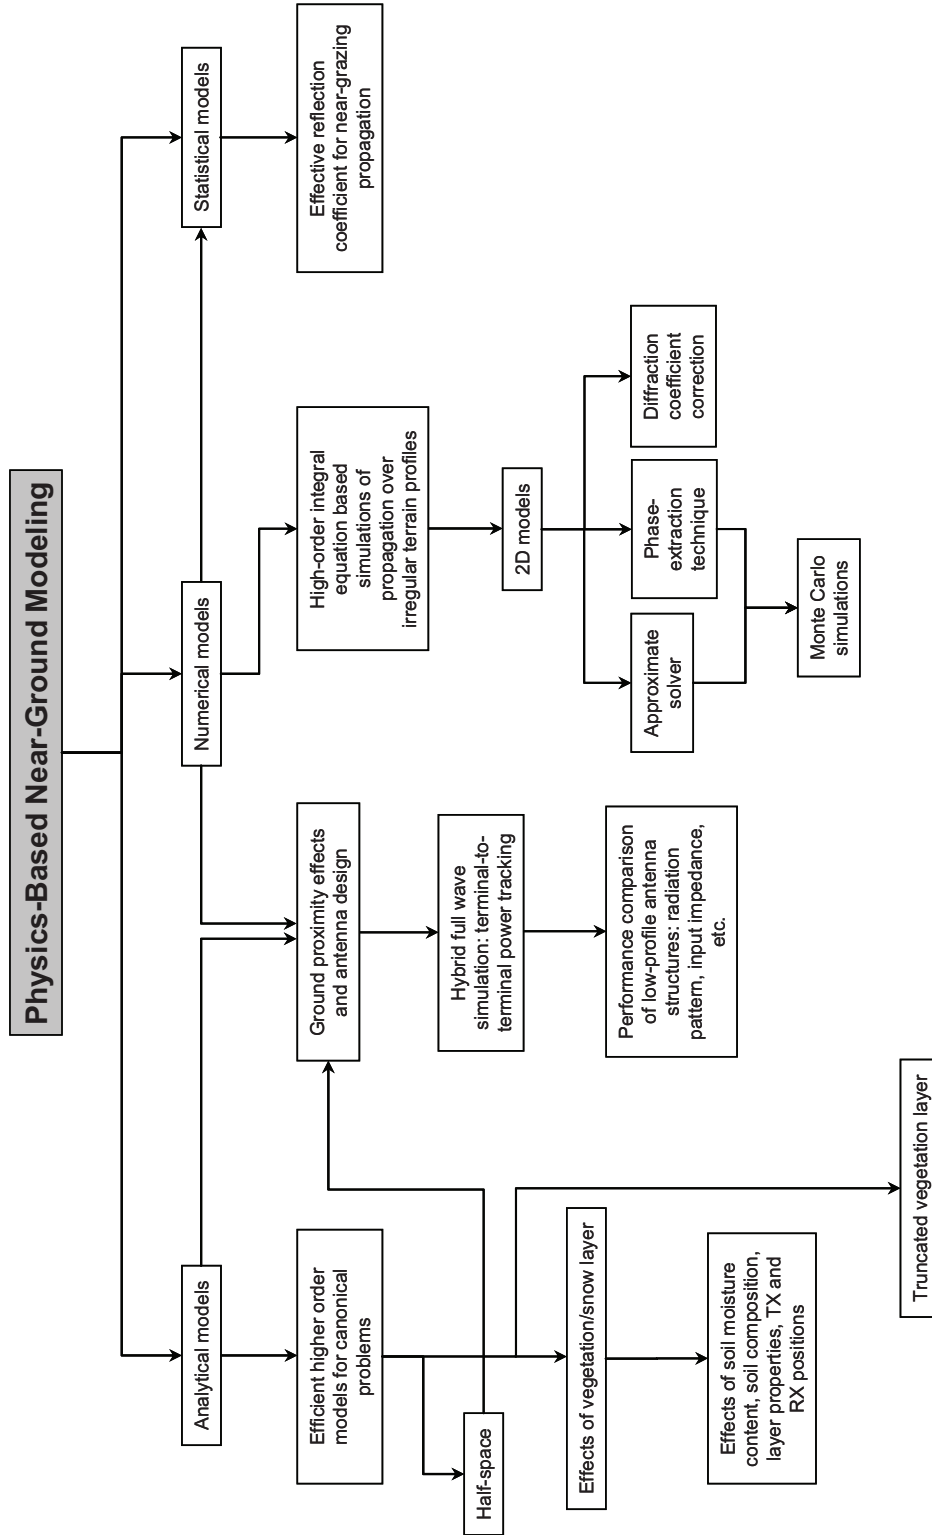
Physics-Based Near-Ground Modeling

Analytical models

Numerical models

Statistical models

Efficient higher order models for canonical problems

Ground proximity effects and antenna design

High-order integral equation based simulations of propagation over irregular terrain profiles

Effective reflection coefficient for near-grazing propagation

Half-space

Effects of vegetation/snow layer

Hybrid full wave simulation: terminal-to-terminal power tracking

2D models

Effects of soil moisture content, soil composition, layer properties, TX and RX positions

Performance comparison of low-profile antenna structures: radiation pattern, input impedance, etc.

Approximate solver

Phase-extraction technique

Diffraction coefficient correction

Monte Carlo simulations

Truncated vegetation layer